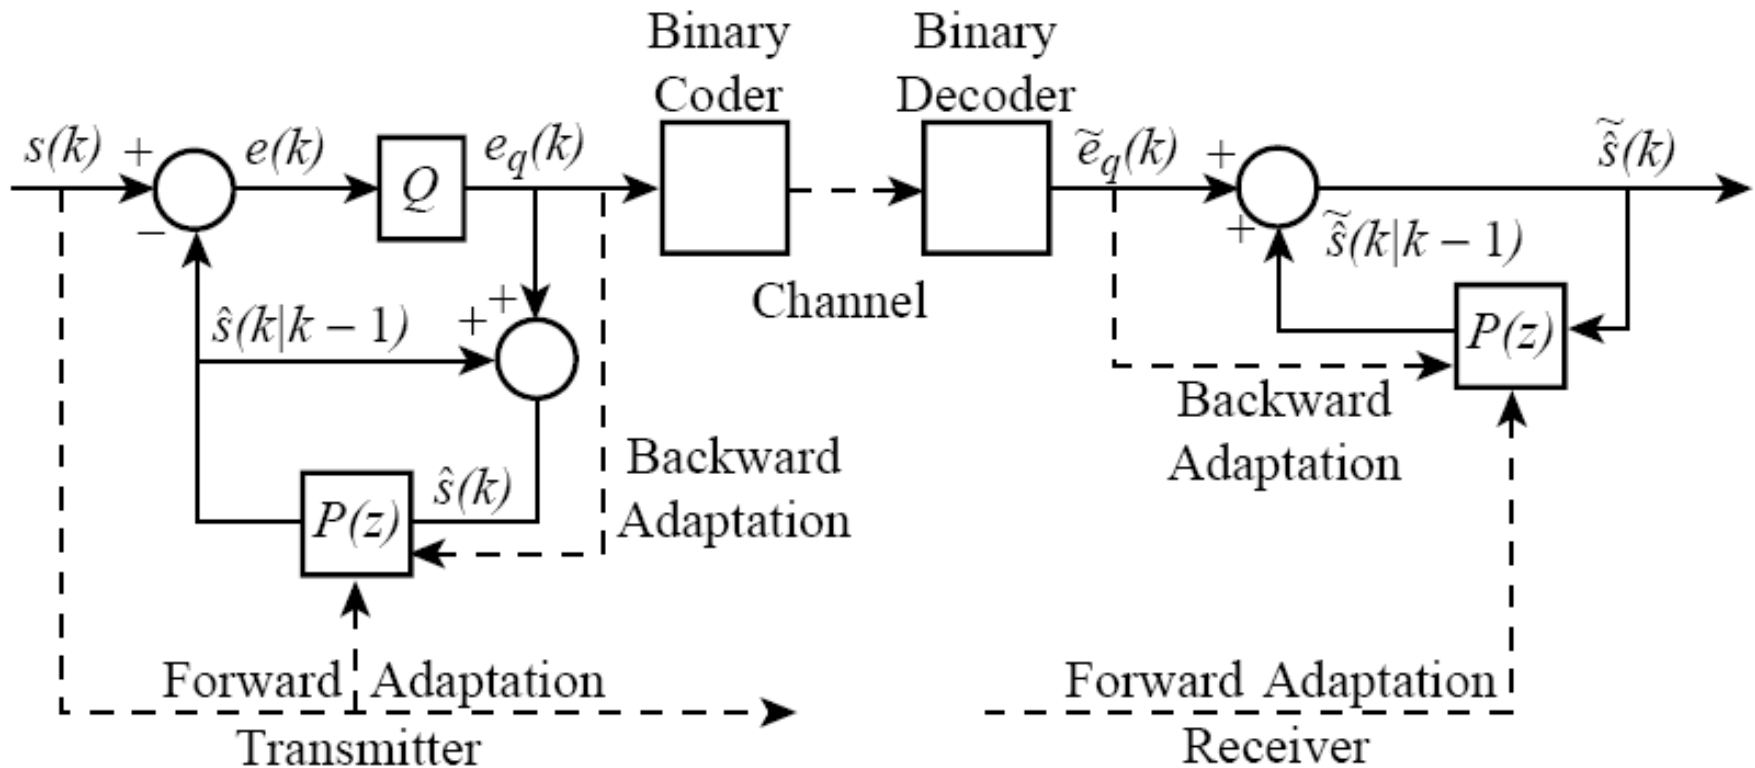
Binary Coder

Binary Decoder

$s(k)$ + − $e(k)$ $Q$ $e_q(k)$

$\tilde{e}_q(k)$ + + $\tilde{\tilde{s}}(k)$

$\tilde{\tilde{s}}(k|k-1)$

Channel

+ + $\hat{s}(k|k-1)$

$P(z)$

Backward Adaptation

Backward Adaptation

$P(z)$ $\hat{s}(k)$

Forward Adaptation

Forward Adaptation

Transmitter

Receiver